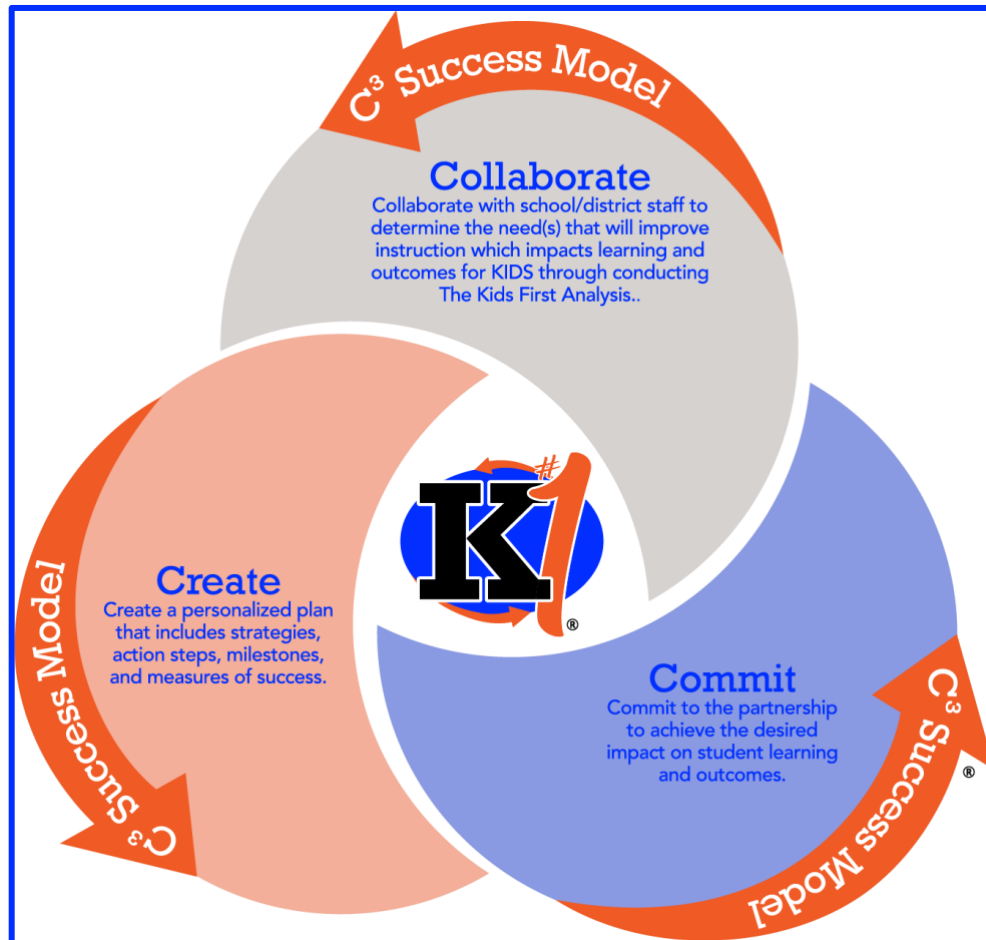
C³ Success Model

Collaborate
Collaborate with school/district staff to determine the need(s) that will improve instruction which impacts learning and outcomes for KIDS through conducting The Kids First Analysis..

K#1®

Create
Create a personalized plan that includes strategies, action steps, milestones, and measures of success.

C³ Success Model

Commit
Commit to the partnership to achieve the desired impact on student learning and outcomes.

C³ Success Model®